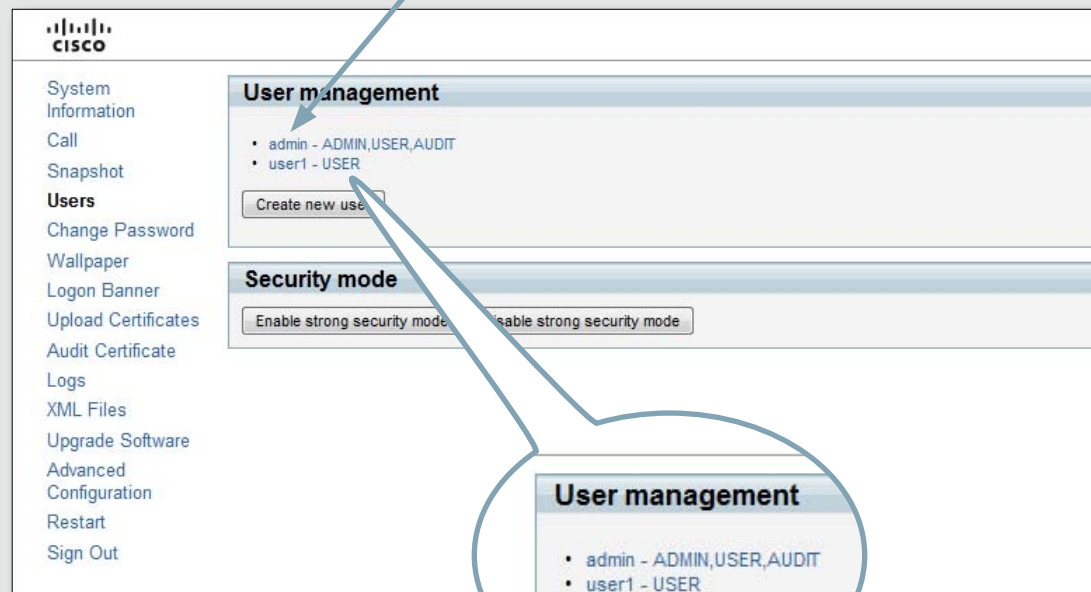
cisco

System Information
Call
Snapshot
Users
Change Password
Wallpaper
Logon Banner
Upload Certificates
Audit Certificate
Logs
XML Files
Upgrade Software
Advanced Configuration
Restart
Sign Out

User management

• admin - ADMIN,USER,AUDIT
• user1 - USER

Create new use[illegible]

Security mode

Enable strong security mode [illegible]isable strong security mode

User management

• admin - ADMIN,USER,AUDIT
• user1 - USER